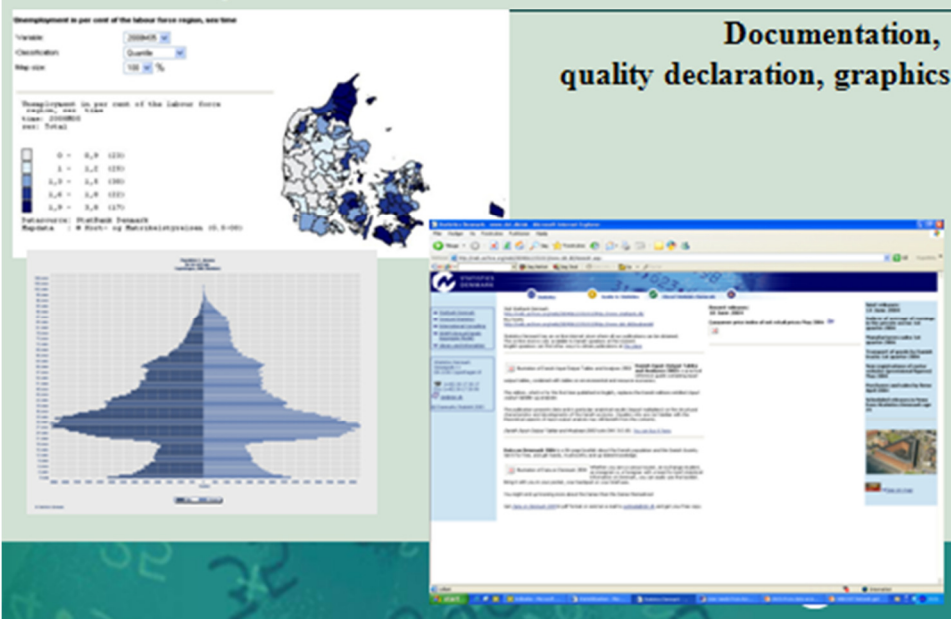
Documentation, quality declaration, graphics

Unemployment in per cent of the labour force region, sex time

Variable: 2008M05
Classification: Quantile
Map size: 100 %

Unemployment in per cent of the labour force region, sex time
time: 2008M05
sex: Total

0 - 0,9 (23)
1 - 1,2 (25)
1,3 - 1,5 (30)
1,6 - 1,8 (22)
1,9 - 3,6 (17)

Datasource: StatBank Denmark
Mapdata: © Kort- og Matrikelstyrelsen (G.8-00)

Statistics Denmark
Recent releases:
18 June 2004
Consumer price index of net retail prices May 2004
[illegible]